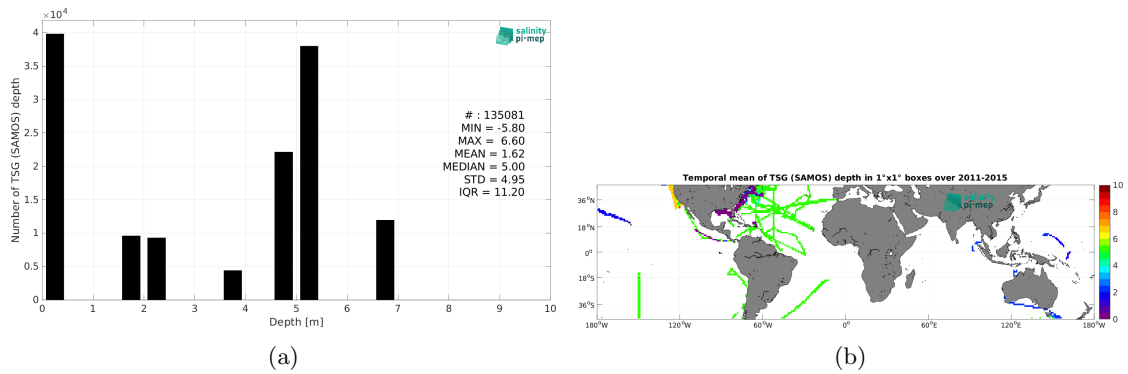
$\times10^4$

salinity pi-mep

# : 135081
MIN = -5.80
MAX = 6.60
MEAN = 1.62
MEDIAN = 5.00
STD = 4.95
IQR = 11.20

Number of TSG (SAMOS) depth

4
3.5
3
2.5
2
1.5
1
0.5
0

0 1 2 3 4 5 6 7 8 9 10

Depth [m]

(a)

Temporal mean of TSG (SAMOS) depth in 1°x1° boxes over 2011-2015

salinity pi-mep

36°N
18°N
0°
18°S
36°S

180°W 120°W 60°W 0° 60°E 120°E 180°W

10
8
6
4
2
0

(b)